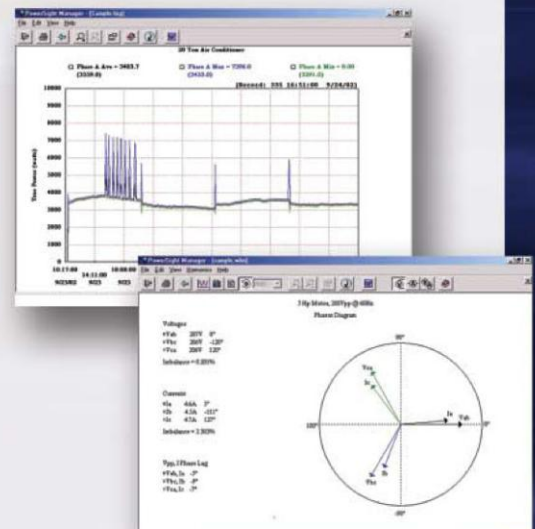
PowerSight Manager - [sample.log]
File Edit View Help
20 Ton Air Conditioner
Phase A Ave = 3403.7 (3559.0)
Phase A Max = 7350.0 (3455.0)
Phase A Min = 0.00 (3391.0)
[Record: 395 16:51:00 9/24/02]
True Power (watts)
10000
9000
8000
7000
6000
5000
4000
3000
2000
1000
0
10:17:00
9/23/02
14:11:00
9/23
10:08:00
9/23

PowerSight Manager - [sample.wfm]
File Edit View Harmonics Help
3 Hp Motor, 208Vpp @ 60Hz
Phasor Diagram
Voltages
•Vab 207V 0°
•Vbc 206V -120°
•Vca 208V 120°
Imbalance = 0.89%
Currents
•Ia 4.6A 3°
•Ib 4.5A -115°
•Ic 4.7A 125°
Imbalance = 2.50%
Vpp, I Phase Lag
•Vab, Ia -3°
•Vbc, Ib -3°
•Vca, Ic -3°
90°
180°
0°
Vca
Ic
Ia
Vab
Ib
Vbc